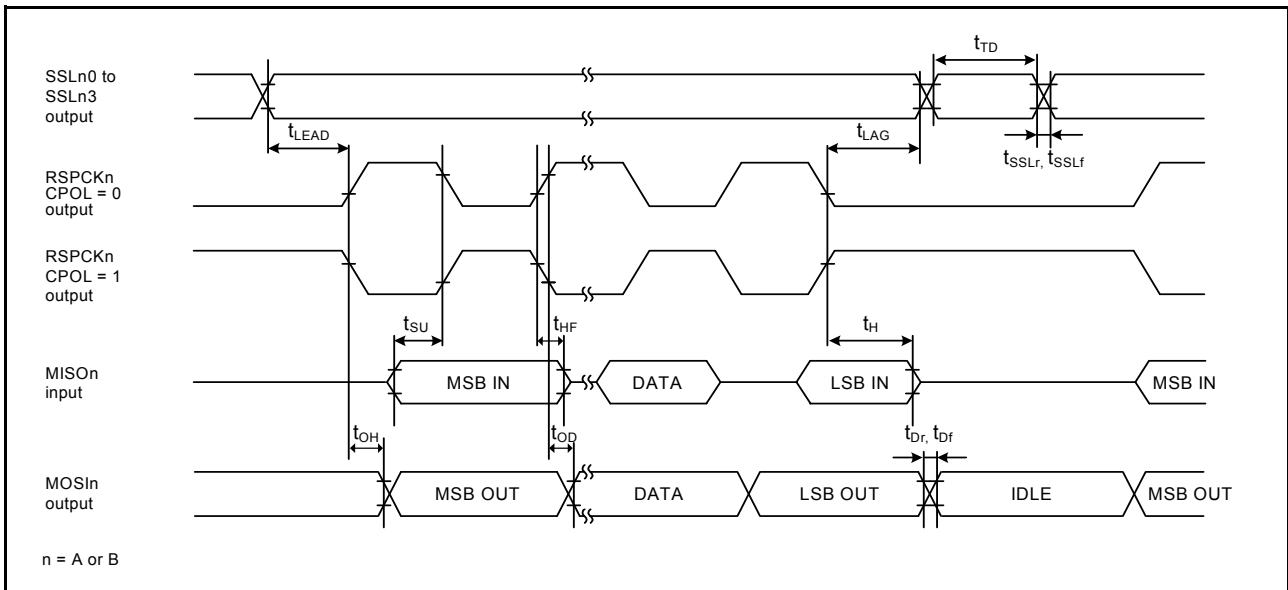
SSLn0 to SSLn3 output

$t_{TD}$

$t_{LEAD}$

$t_{LAG}$

$t_{SSLr}$, $t_{SSLf}$

RSPCKn CPOL = 0 output

RSPCKn CPOL = 1 output

$t_{SU}$

$t_{HF}$

$t_{H}$

MISOn input

MSB IN

DATA

LSB IN

MSB IN

$t_{OH}$

$t_{OD}$

$t_{Dr}$, $t_{Df}$

MOSIn output

MSB OUT

DATA

LSB OUT

IDLE

MSB OUT

n = A or B